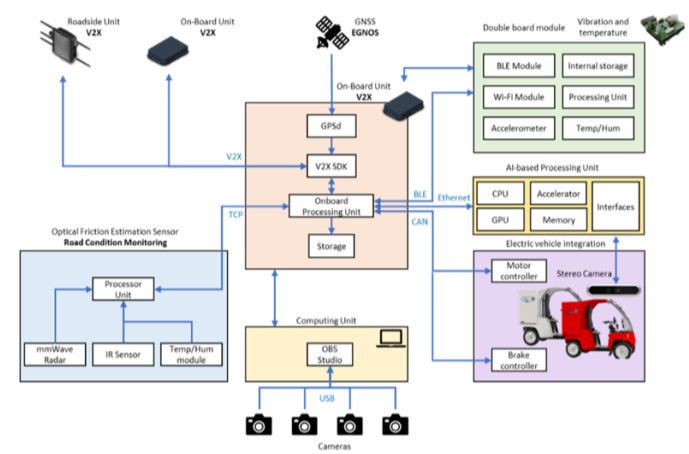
Roadside Unit
V2X

On-Board Unit
V2X

GNSS
EGNOS

Double board module

Vibration and temperature

On-Board Unit
V2X

BLE Module

Internal storage

Wi-Fi Module

Processing Unit

Accelerometer

Temp/Hum

GPSd

V2X

V2X SDK

AI-based Processing Unit

BLE

Ethernet

Onboard Processing Unit

CPU

Accelerator

Interfaces

GPU

Memory

TCP

CAN

Storage

Optical Friction Estimation Sensor
Road Condition Monitoring

Electric vehicle integration

Motor controller

Stereo Camera

Processor Unit

mmWave Radar

IR Sensor

Temp/Hum module

Computing Unit

OBS Studio

Brake controller

USB

Cameras